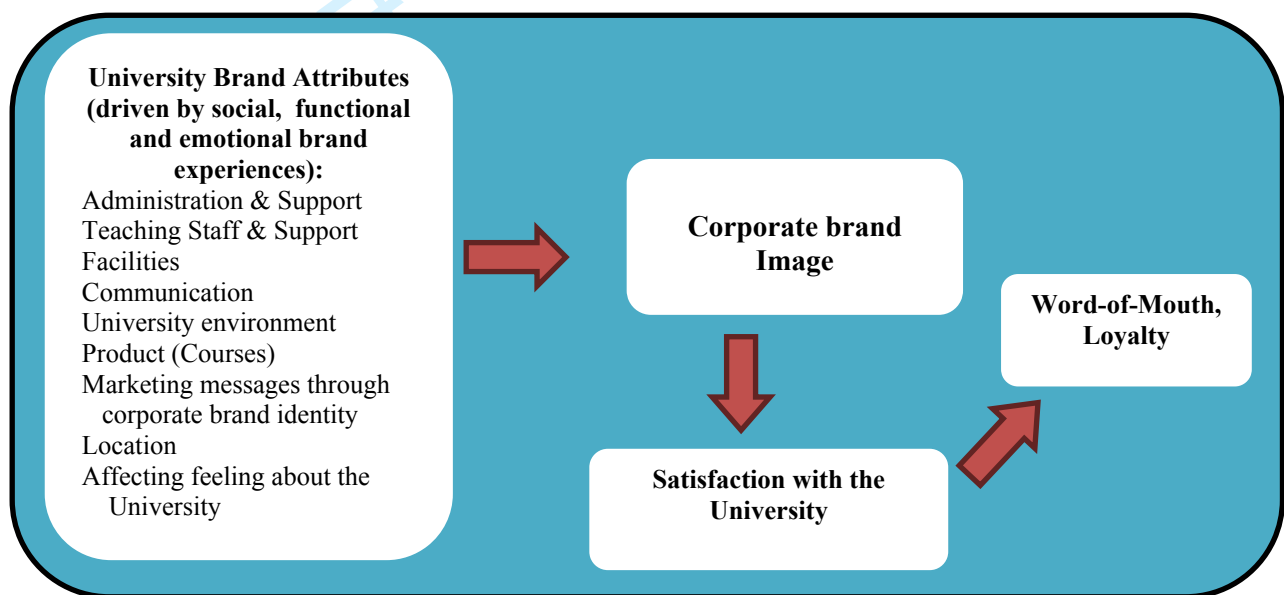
University Brand Attributes (driven by social, functional and emotional brand experiences):
Administration & Support
Teaching Staff & Support
Facilities
Communication
University environment
Product (Courses)
Marketing messages through corporate brand identity
Location
Affecting feeling about the University

Corporate brand Image

Satisfaction with the University

Word-of-Mouth, Loyalty